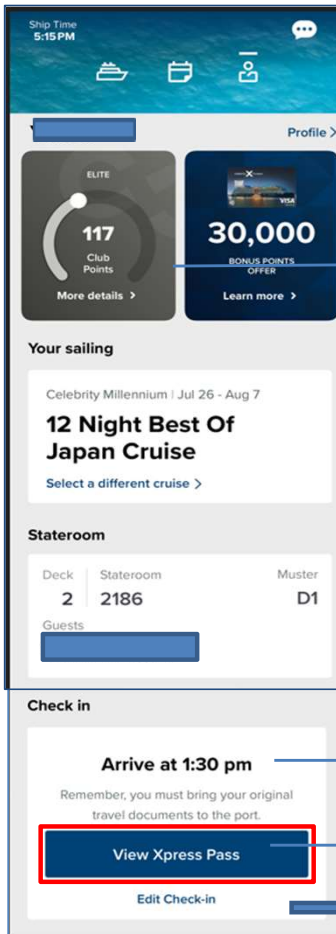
Ship Time
5:15PM

Profile >

ELITE
117
Club Points
More details >

30,000
BONUS POINTS OFFER
Learn more >

Your sailing

Celebrity Millennium | Jul 26 - Aug 7
12 Night Best Of Japan Cruise
Select a different cruise >

Stateroom

| Deck | Stateroom | Muster |
|---|---|---|
| 2 | 2186 | D1 |

Guests

Check in

Arrive at 1:30 pm
Remember, you must bring your original travel documents to the port.
View Xpress Pass
Edit Check-in